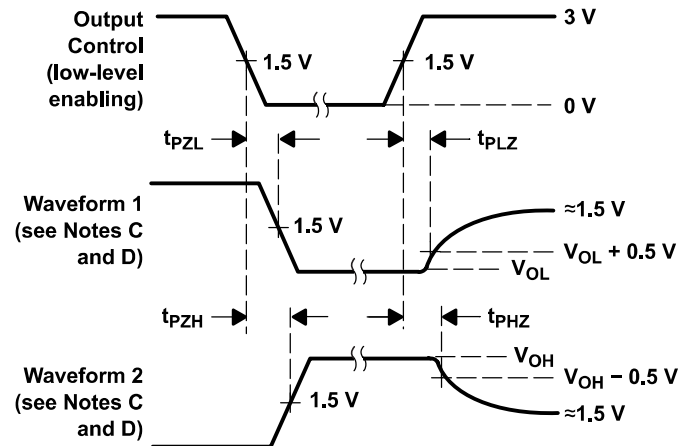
Output Control (low-level enabling)

1.5 V

1.5 V

3 V

0 V

$t_{PZL}$

$t_{PLZ}$

Waveform 1 (see Notes C and D)

1.5 V

≈1.5 V

$V_{OL} + 0.5$ V

$V_{OL}$

$t_{PZH}$

$t_{PHZ}$

Waveform 2 (see Notes C and D)

1.5 V

$V_{OH}$

$V_{OH} - 0.5$ V

≈1.5 V